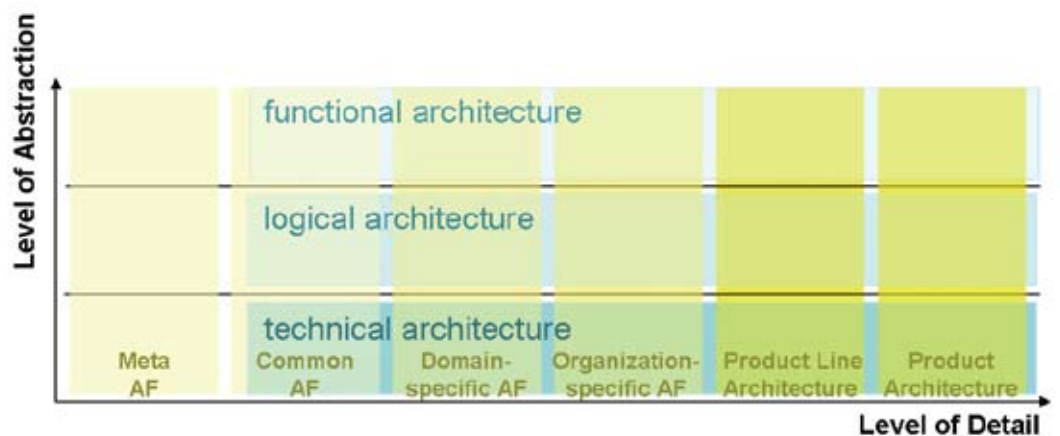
Level of Abstraction

functional architecture

logical architecture

technical architecture

Meta AF

Common AF

Domain-specific AF

Organization-specific AF

Product Line Architecture

Product Architecture

Level of Detail